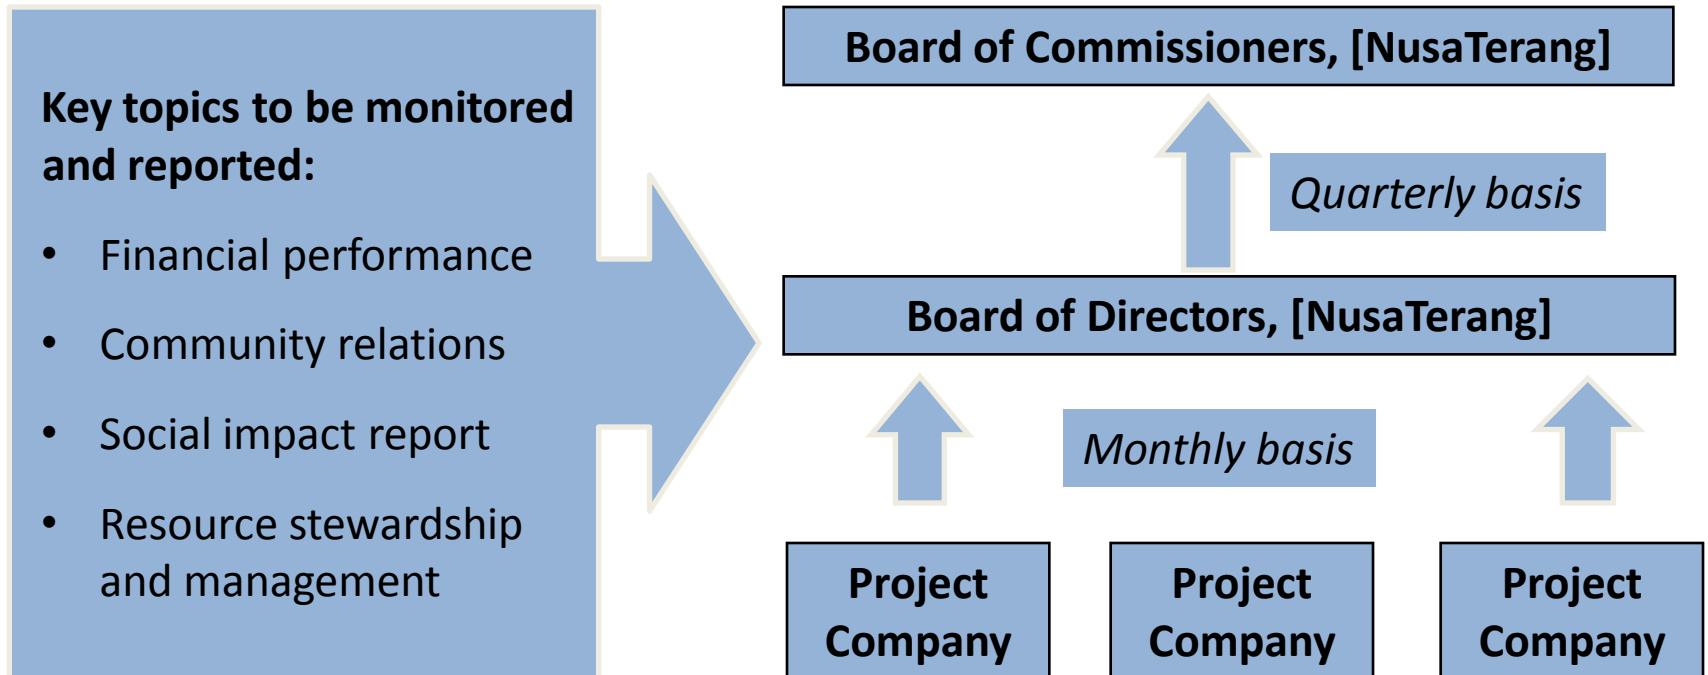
Key topics to be monitored and reported:

- Financial performance
- Community relations
- Social impact report
- Resource stewardship and management

Board of Commissioners, [NusaTerang]

Quarterly basis

Board of Directors, [NusaTerang]

Monthly basis

Project Company

Project Company

Project Company